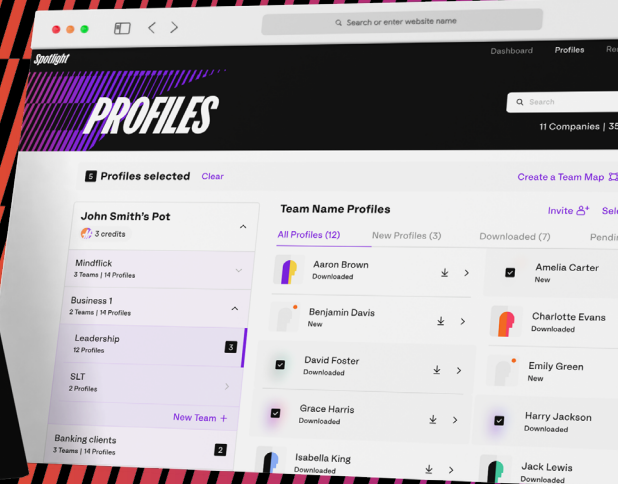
Search or enter website name

Spotlight

Dashboard Profiles Re

PROFILES

Search

11 Companies | 35

5 Profiles selected Clear

Create a Team Map

John Smith's Pot

3 credits

Mindflick
3 Teams | 14 Profiles

Business 1
2 Teams | 14 Profiles

Leadership
12 Profiles
3

SLT
2 Profiles

New Team +

Banking clients
3 Teams | 14 Profiles
2

Team Name Profiles

Invite Sele

All Profiles (12) New Profiles (3) Downloaded (7) Pendi

Aaron Brown
Downloaded

Amelia Carter
New

Benjamin Davis
New

Charlotte Evans
Downloaded

David Foster
Downloaded

Emily Green
New

Grace Harris
Downloaded

Harry Jackson
Downloaded

Isabella King
Downloaded

Jack Lewis
Downloaded